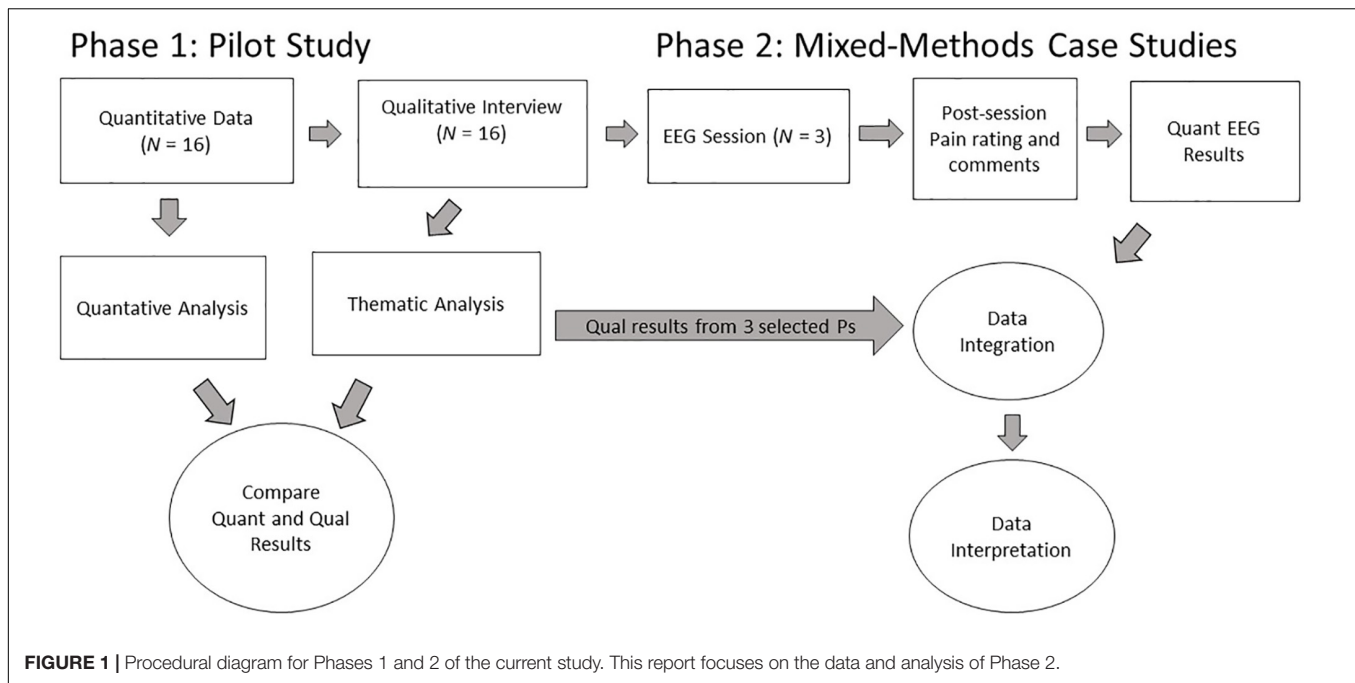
Phase 1: Pilot Study

Phase 2: Mixed-Methods Case Studies

Quantitative Data ($N$ = 16)

Qualitative Interview ($N$ = 16)

EEG Session ($N$ = 3)

Post-session Pain rating and comments

Quant EEG Results

Quantative Analysis

Thematic Analysis

Qual results from 3 selected Ps

Data Integration

Compare Quant and Qual Results

Data Interpretation

**FIGURE 1 |** Procedural diagram for Phases 1 and 2 of the current study. This report focuses on the data and analysis of Phase 2.